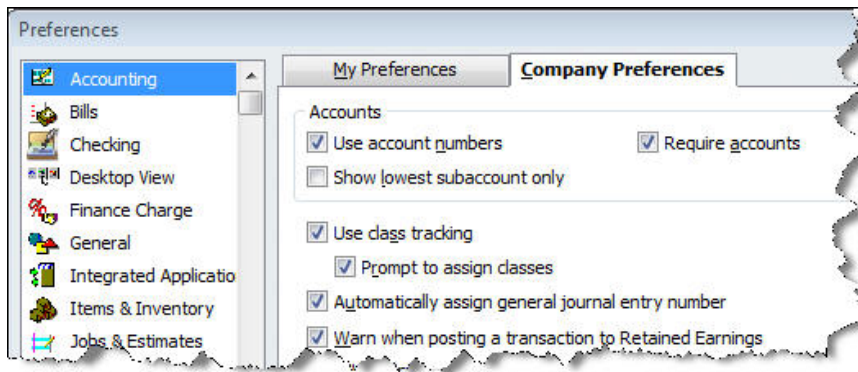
Preferences

Accounting
Bills
Checking
Desktop View
Finance Charge
General
Integrated Applicatio
Items & Inventory
Jobs & Estimates

My Preferences
Company Preferences

Accounts
Use account numbers
Require accounts
Show lowest subaccount only

Use class tracking
Prompt to assign classes
Automatically assign general journal entry number
Warn when posting a transaction to Retained Earnings